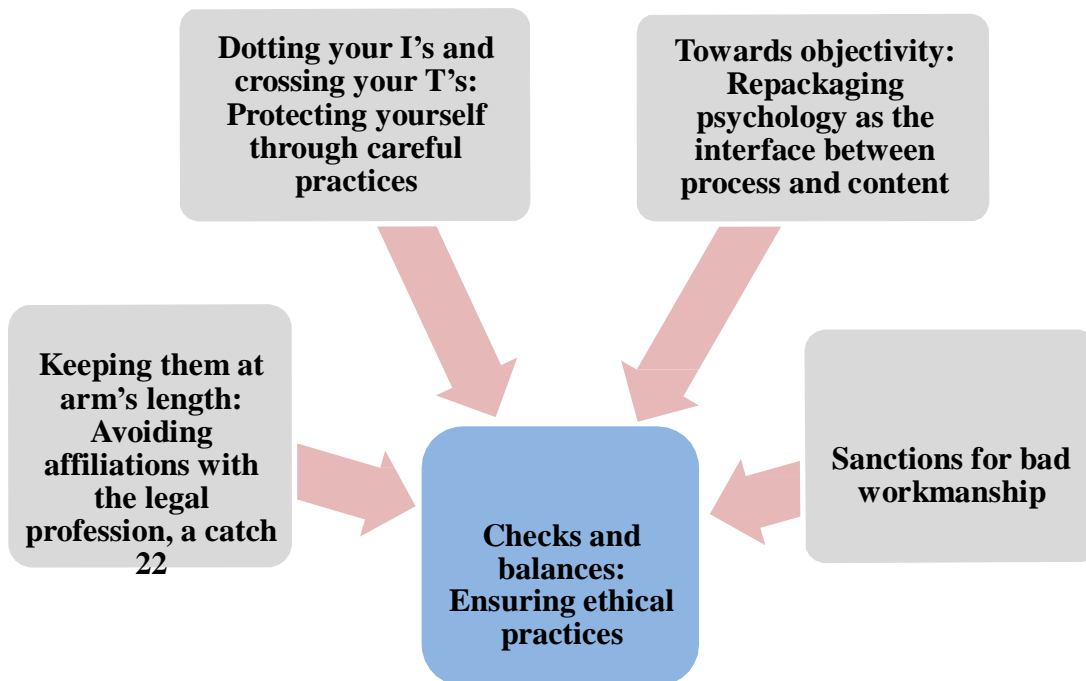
Dotting your I’s and crossing your T’s: Protecting yourself through careful practices

Towards objectivity: Repackaging psychology as the interface between process and content

Keeping them at arm’s length: Avoiding affiliations with the legal profession, a catch 22

Sanctions for bad workmanship

Checks and balances: Ensuring ethical practices